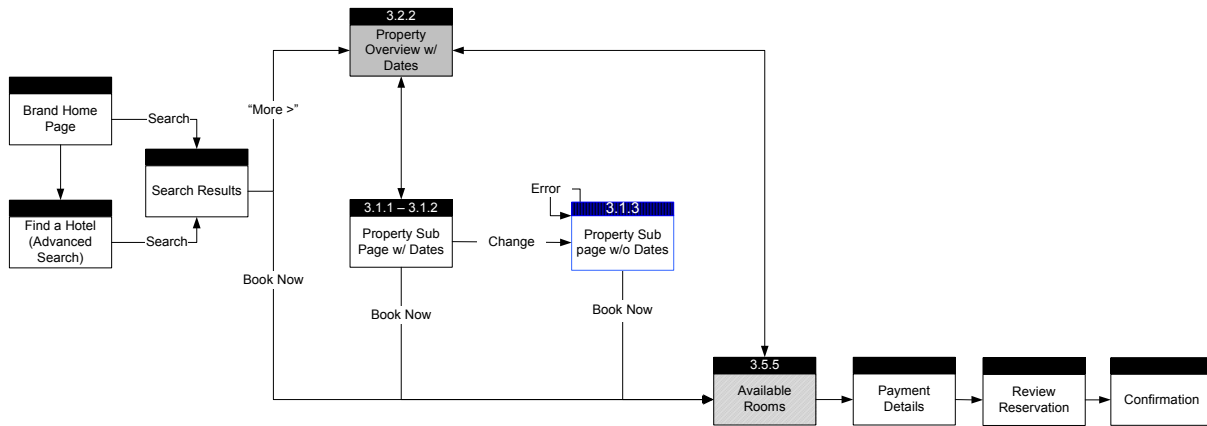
3.2.2
Property Overview w/ Dates

Brand Home Page

Search

"More >"

Search Results

Find a Hotel (Advanced Search)

Search

Error

3.1.1 – 3.1.2
Property Sub Page w/ Dates

Change

3.1.3
Property Sub page w/o Dates

Book Now

Book Now

Book Now

3.5.5
Available Rooms

Payment Details

Review Reservation

Confirmation